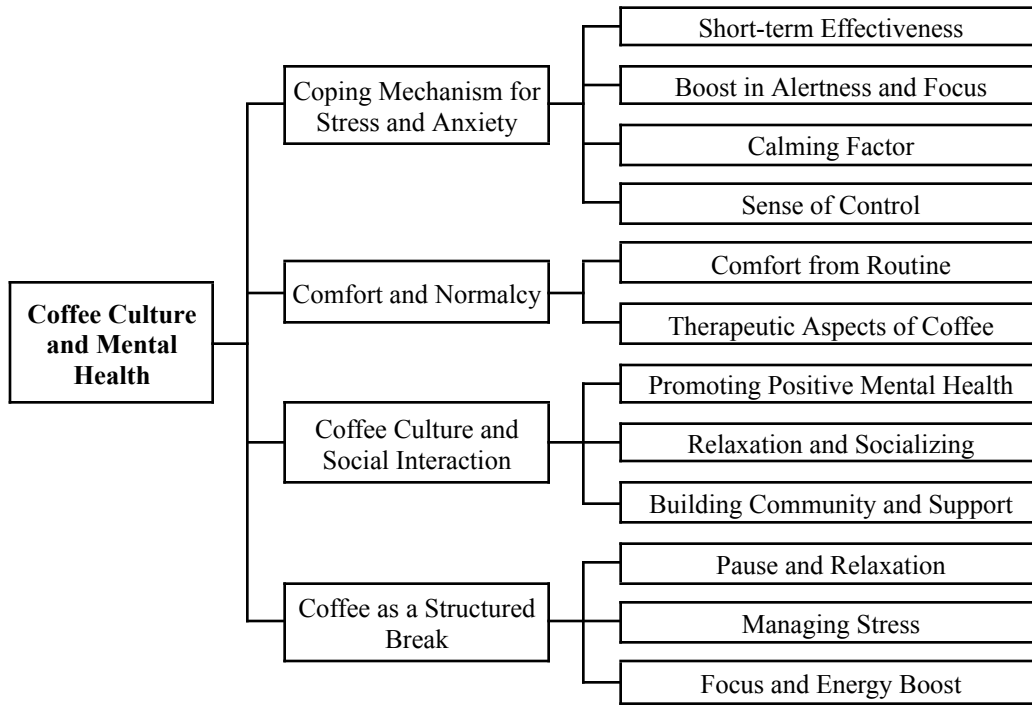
Coffee Culture and Mental Health

Coping Mechanism for Stress and Anxiety

Short-term Effectiveness

Boost in Alertness and Focus

Calming Factor

Sense of Control

Comfort and Normalcy

Comfort from Routine

Therapeutic Aspects of Coffee

Coffee Culture and Social Interaction

Promoting Positive Mental Health

Relaxation and Socializing

Building Community and Support

Coffee as a Structured Break

Pause and Relaxation

Managing Stress

Focus and Energy Boost